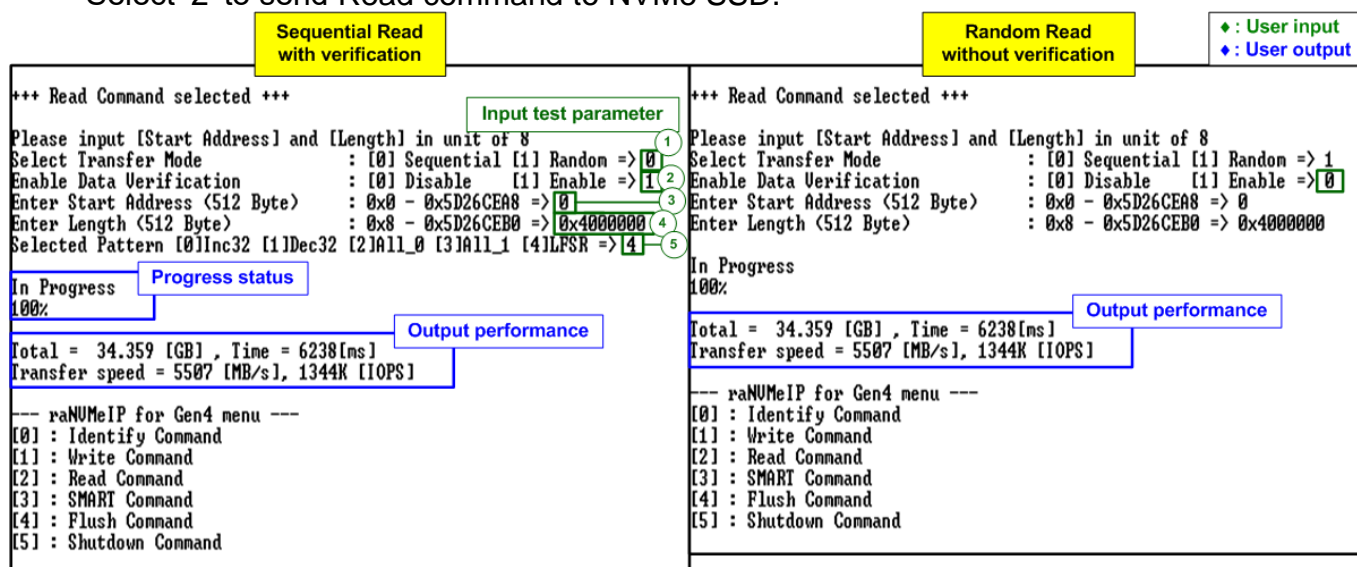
Select "2" to send Read command to NVMe SSD.

Sequential Read with verification

Random Read without verification

♦ : User input
♦ : User output

+++ Read Command selected +++

Input test parameter

Please input [Start Address] and [Length] in unit of 8
Select Transfer Mode : [0] Sequential [1] Random => 0 ①
Enable Data Verification : [0] Disable [1] Enable => 1 ②
Enter Start Address (512 Byte) : 0x0 - 0x5D26CEA8 => 0 ③
Enter Length (512 Byte) : 0x8 - 0x5D26CEB0 => 0x4000000 ④
Selected Pattern [0]Inc32 [1]Dec32 [2]All_0 [3]All_1 [4]LFSR => 4 ⑤

In Progress
100%

Progress status

Output performance

Total = 34.359 [GB] , Time = 6238[ms]
Transfer speed = 5507 [MB/s], 1344K [IOPS]

--- raNVMeIP for Gen4 menu ---
[0] : Identify Command
[1] : Write Command
[2] : Read Command
[3] : SMART Command
[4] : Flush Command
[5] : Shutdown Command

+++ Read Command selected +++

Please input [Start Address] and [Length] in unit of 8
Select Transfer Mode : [0] Sequential [1] Random => 1
Enable Data Verification : [0] Disable [1] Enable => 0
Enter Start Address (512 Byte) : 0x0 - 0x5D26CEA8 => 0
Enter Length (512 Byte) : 0x8 - 0x5D26CEB0 => 0x4000000

In Progress
100%

Output performance

Total = 34.359 [GB] , Time = 6238[ms]
Transfer speed = 5507 [MB/s], 1344K [IOPS]

--- raNVMeIP for Gen4 menu ---
[0] : Identify Command
[1] : Write Command
[2] : Read Command
[3] : SMART Command
[4] : Flush Command
[5] : Shutdown Command